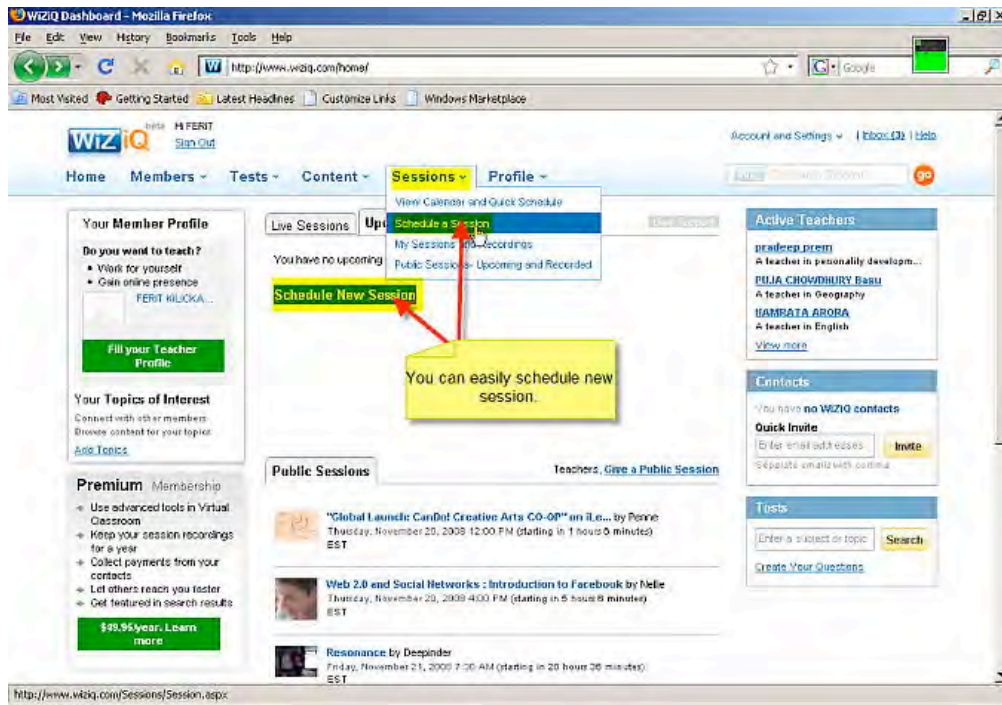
WiZiQ Dashboard - Mozilla Firefox

File Edit View History Bookmarks Tools Help

http://www.wiziq.com/home/

Google

Most Visited Getting Started Latest Headlines Customize Links Windows Marketplace

WiZiQ beta Hi FERIT Sign Out

Account and Settings | Inbox (3) | Help

Home Members Tests Content Sessions Profile

go

Your Member Profile

Do you want to teach?
• Work for yourself
• Gain online presence

FERIT KILICKA...

Fill your Teacher Profile

Your Topics of Interest
Connect with other members
Browse content for your topics
Add Topics

Premium Membership
• Use advanced tools in Virtual Classroom
• Keep your session recordings for a year
• Collect payments from your contacts
• Let others reach you faster
• Get featured in search results

$49.95/year: Learn more

Live Sessions Up

View Calendar and Quick Schedule
Schedule a Session
My Sessions and Recordings
Public Sessions - Upcoming and Recorded

You have no upcoming

Schedule New Session

You can easily schedule new session.

Public Sessions

Teachers, Give a Public Session

"Global Launch: CanDo! Creative Arts CO-OP" on iLe... by Penne
Thursday, November 20, 2008 12:00 PM (starting in 1 hours 8 minutes)
EST

Web 2.0 and Social Networks : Introduction to Facebook by Nelle
Thursday, November 20, 2008 4:00 PM (starting in 5 hours 8 minutes)
EST

Resonance by Deepinder
Friday, November 21, 2008 7:30 AM (starting in 20 hours 38 minutes)
EST

Active Teachers

pradeep prem
A teacher in personality developm...
PUJA CHOWDHURY Basu
A teacher in Geography
SAMRATA ARORA
A teacher in English
View more

Contacts

You have no WiZiQ contacts
Quick Invite
Enter email addresses
Invite
Separate emails with comma

Tests

Enter a subject or topic
Search
Create Your Questions

http://www.wiziq.com/Sessions/Session.aspx